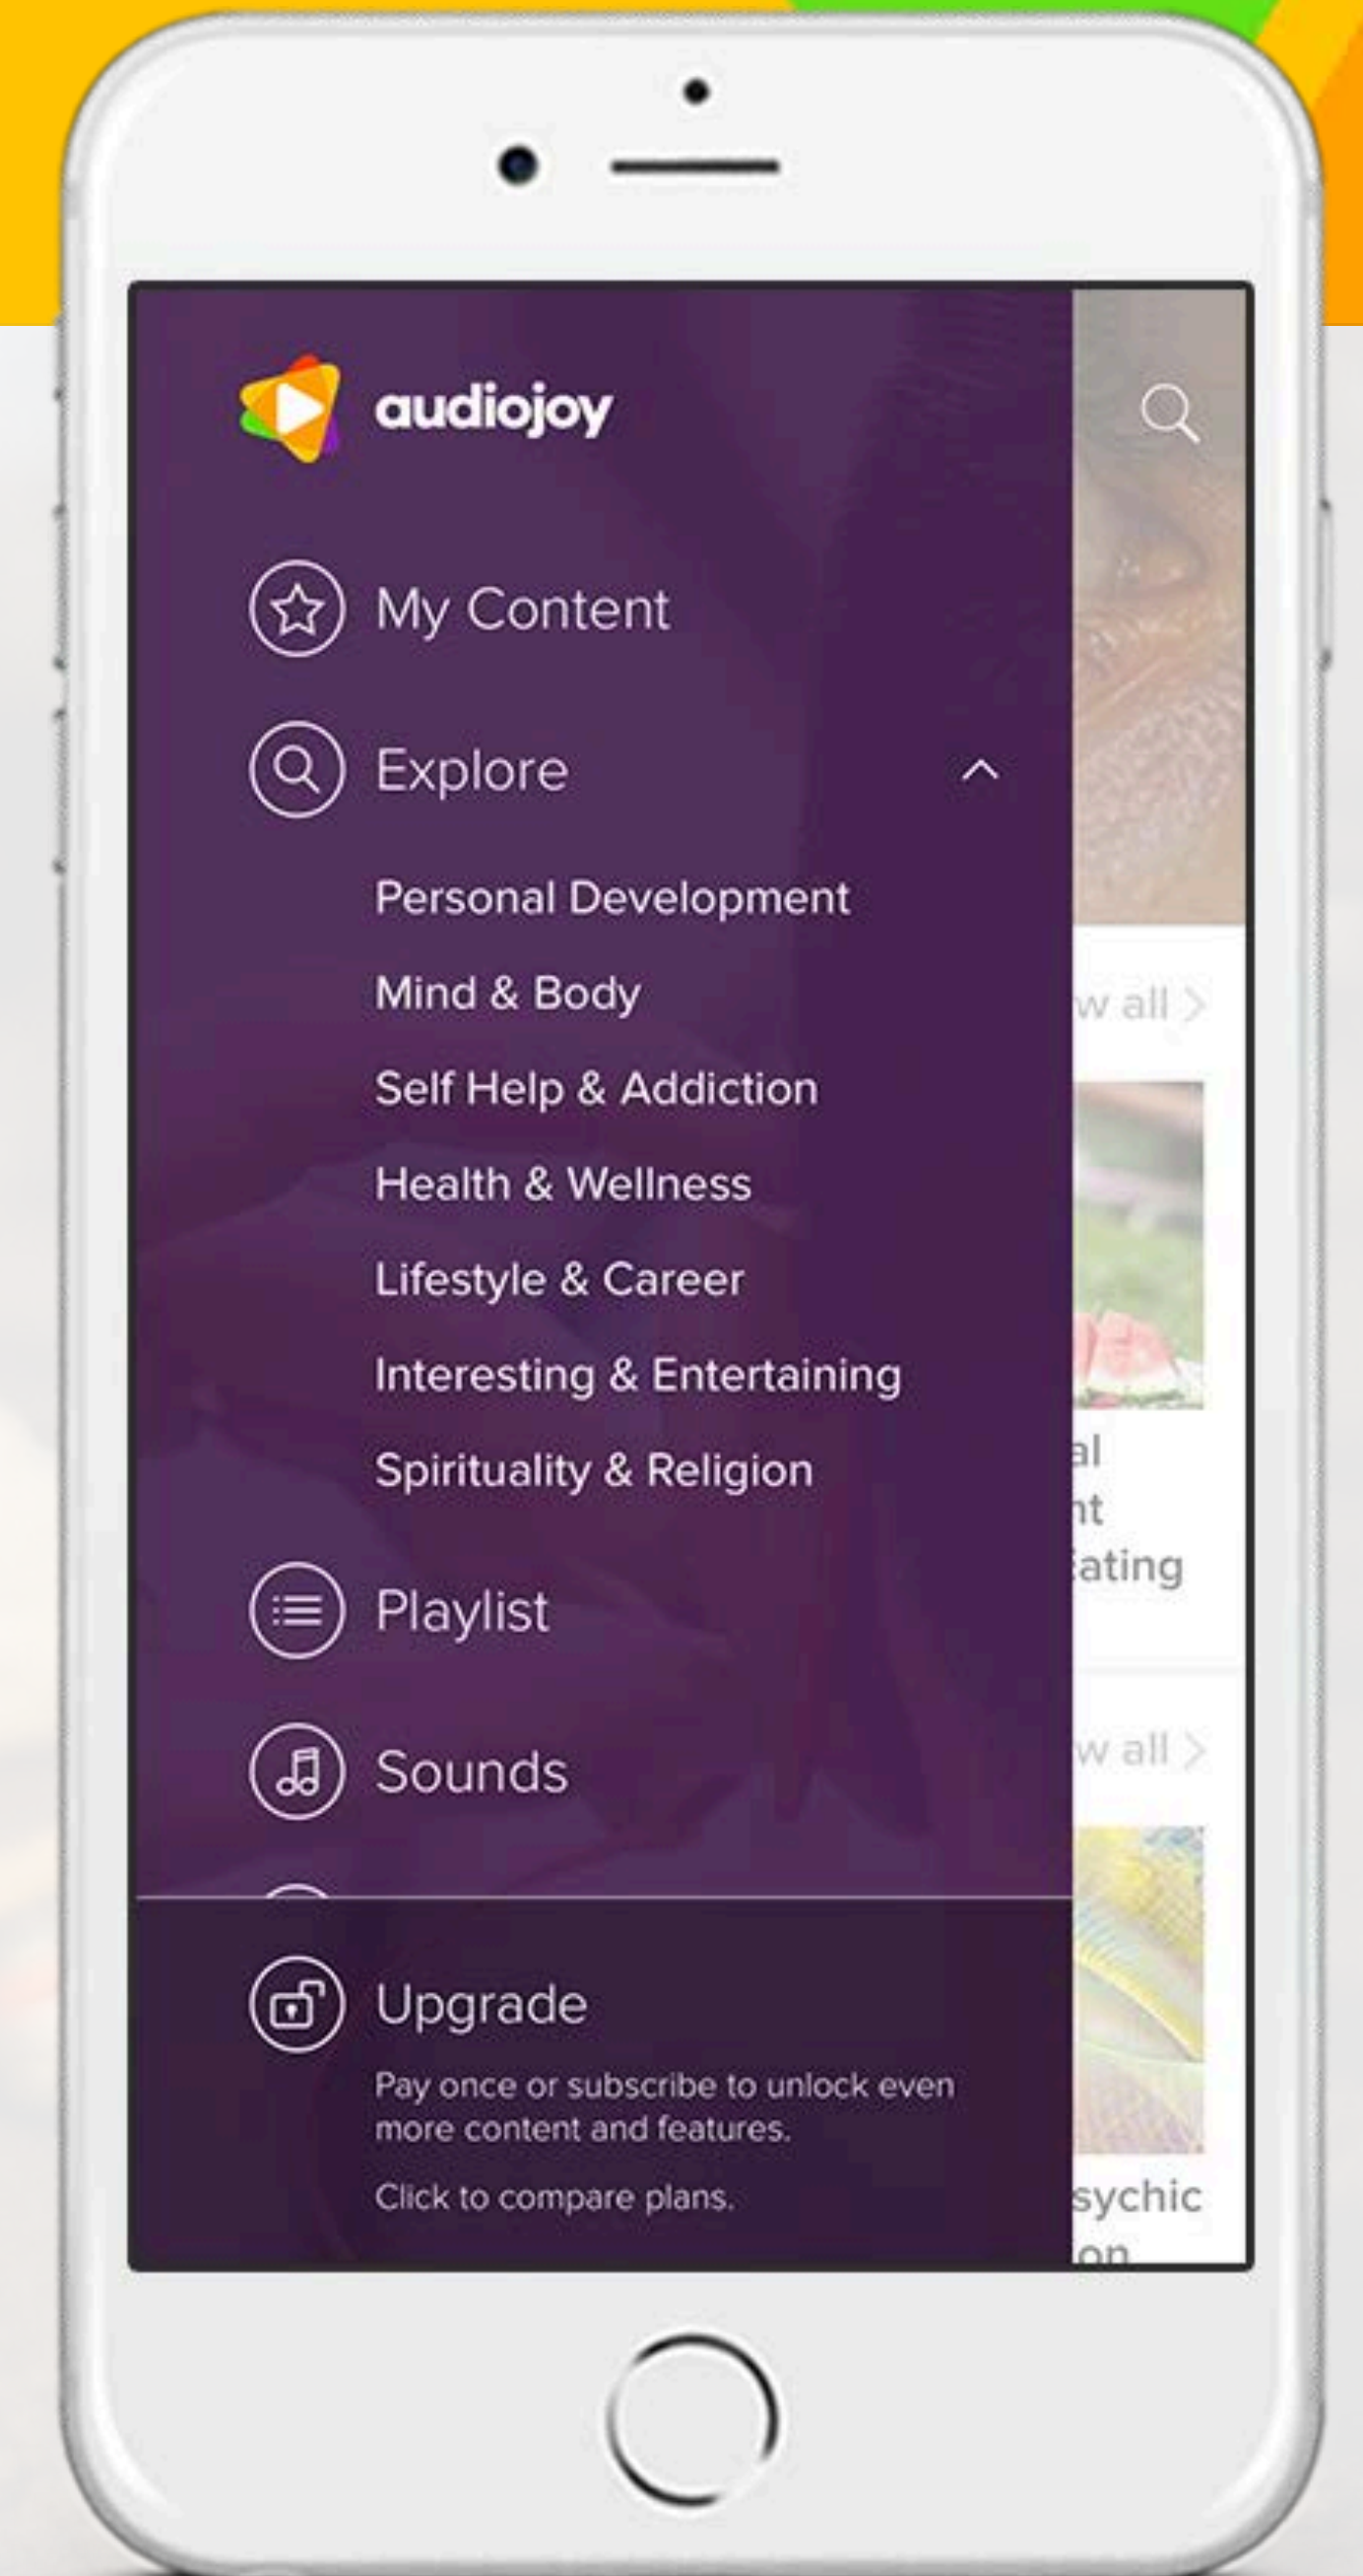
audiojoy

My Content

Explore

Personal Development

Mind & Body

Self Help & Addiction

Health & Wellness

Lifestyle & Career

Interesting & Entertaining

Spirituality & Religion

Playlist

Sounds

Upgrade

Pay once or subscribe to unlock even more content and features.

Click to compare plans.

w all >

al
nt
ating

w all >

sychic
on